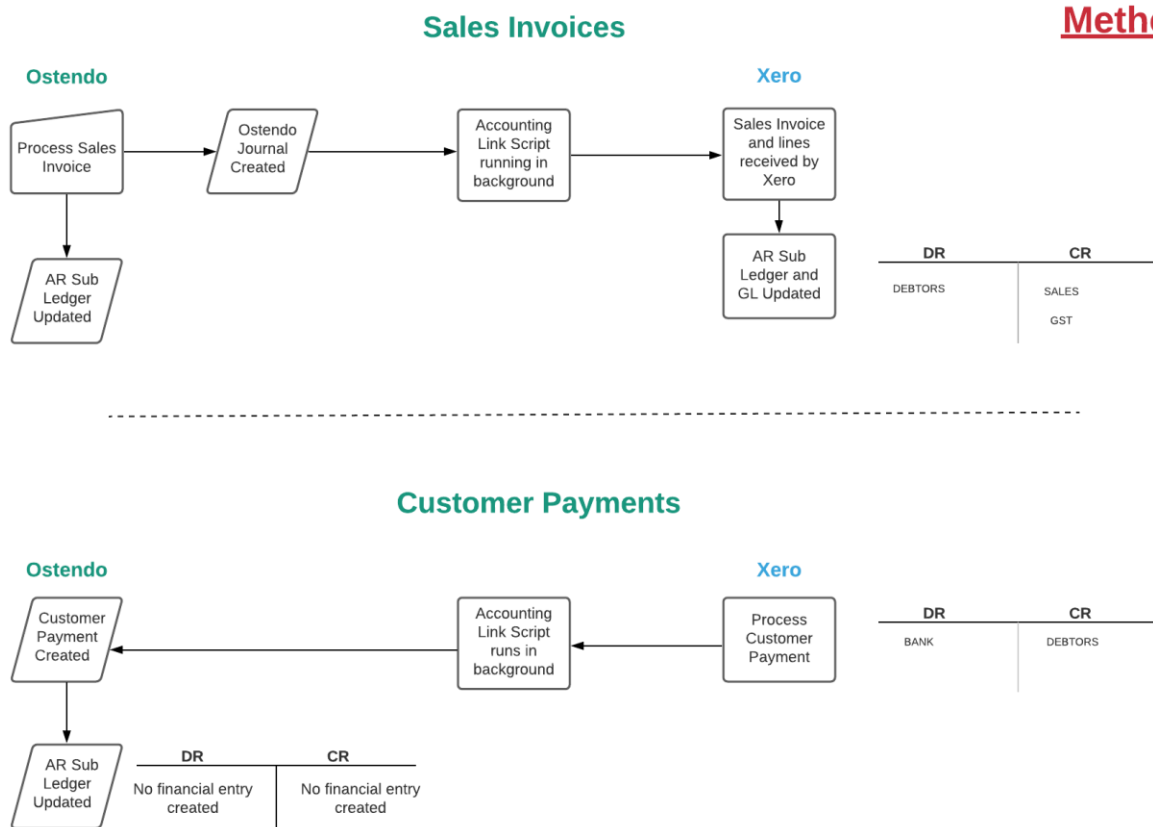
Sales Invoices

Meth

Ostendo

Xero

Process Sales Invoice

Ostendo Journal Created

Accounting Link Script running in background

Sales Invoice and lines received by Xero

AR Sub Ledger and GL Updated

AR Sub Ledger Updated

| DR | CR |
|---|---|
| DEBTORS | SALES |
| | GST |

Customer Payments

Ostendo

Xero

Customer Payment Created

Accounting Link Script runs in background

Process Customer Payment

| DR | CR |
|---|---|
| BANK | DEBTORS |

AR Sub Ledger Updated

| DR | CR |
|---|---|
| No financial entry created | No financial entry created |